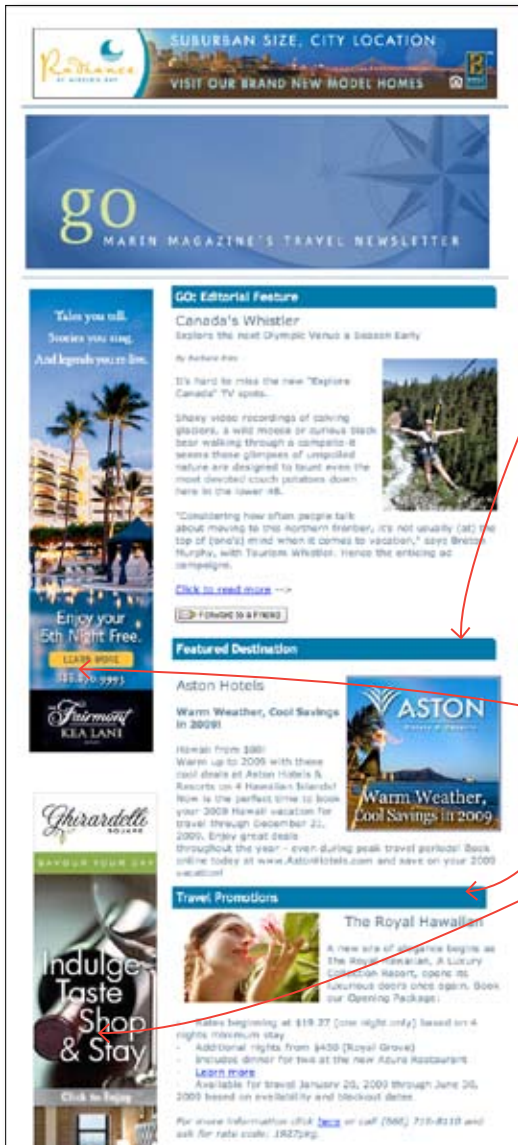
Radiance AT MIRROR'S BAY
SUBURBAN SIZE, CITY LOCATION
VISIT OUR BRAND NEW MODEL HOMES

go
MARIN MAGAZINE'S TRAVEL NEWSLETTER

Tales you tell. Stories you sing. And legends you re-live.

Enjoy your 5th Night Free.
LEARN MORE
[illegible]
Fairmont KEA LANI

GO: Editorial Feature

Canada's Whistler
Explore the next Olympic Venue a Season Early

By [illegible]

It's hard to miss the new "Explore Canada" TV spots.

Showy video recordings of calving glaciers, a wild moose or curious black bear walking through a campsite seems these glimpses of unspoiled nature are designed to taunt even the most devoted couch potatoes down here in the lower 48.

"Considering how often people talk about moving to this northern frontier, it's not usually (at) the top of (one's) mind when it comes to vacation," says Breton Murphy, with Tourism Whistler. Hence the enticing ad campaign.

Click to read more -->

Forward to a Friend

Featured Destination

Aston Hotels

Warm Weather, Cool Savings in 2009!

Hawaii from $80!
Warm up to 2009 with these cool deals at Aston Hotels & Resorts on 4 Hawaiian Islands! Now is the perfect time to book your 2009 Hawaii vacation for travel through December 21, 2009. Enjoy great deals throughout the year - even during peak travel periods! Book online today at www.AstonHotels.com and save on your 2009 vacation!

ASTON
Warm Weather, Cool Savings in 2009

Ghirardelli SQUARE
SAVOUR YOUR DAY
Indulge Taste Shop & Stay
Click to Enjoy

Travel Promotions

The Royal Hawaiian

A new era of elegance begins as The Royal Hawaiian, A Luxury Collection Resort, opens its luxurious doors once again. Book our Opening Package:

Rates beginning at $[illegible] (one night only) based on 4 nights minimum stay
Additional nights from $450 (Royal Grove)
Includes dinner for two at the new Azure Restaurant
Learn more
Available for travel January 20, 2009 through June 30, 2009 based on availability and blackout dates

For more information click here or call (866) 716-8110 and ask for rate code: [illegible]